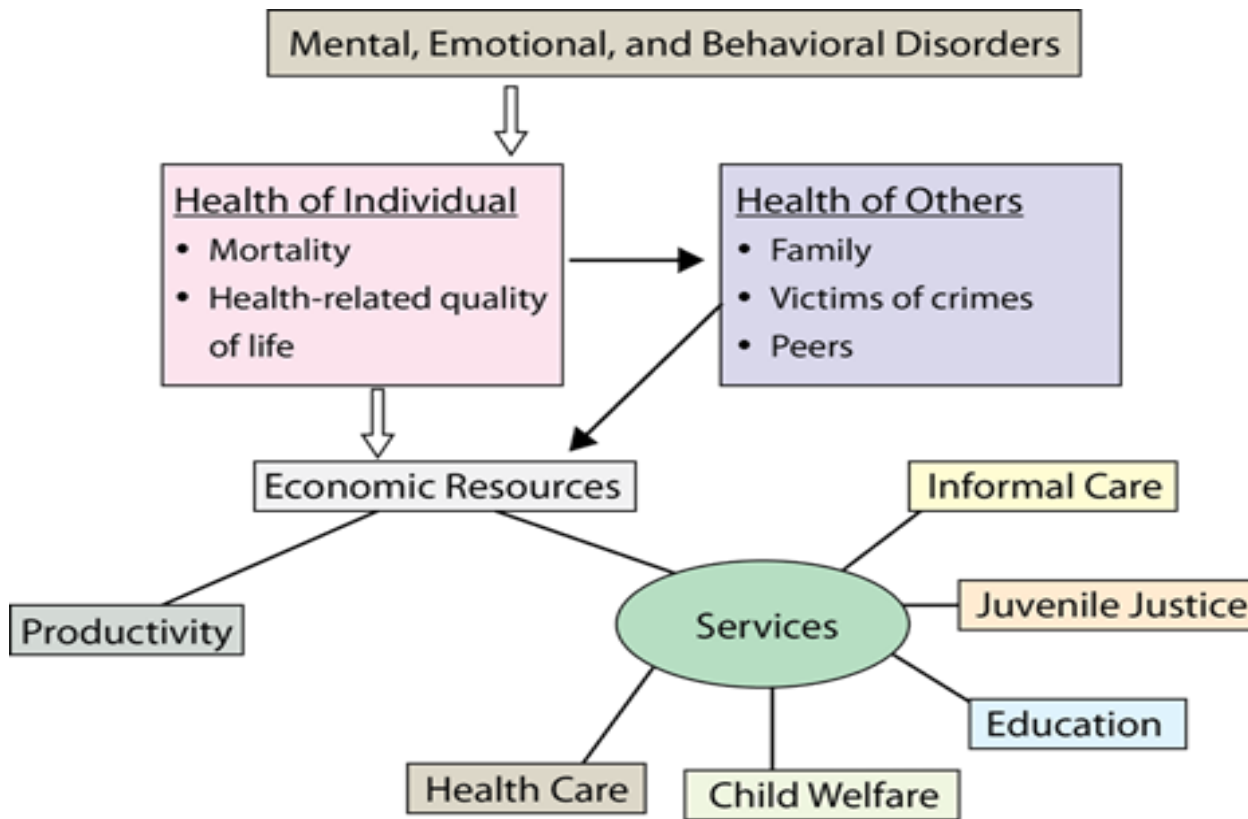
Mental, Emotional, and Behavioral Disorders

Health of Individual
• Mortality
• Health-related quality of life

Health of Others
• Family
• Victims of crimes
• Peers

Economic Resources

Informal Care

Productivity

Services

Juvenile Justice

Education

Health Care

Child Welfare